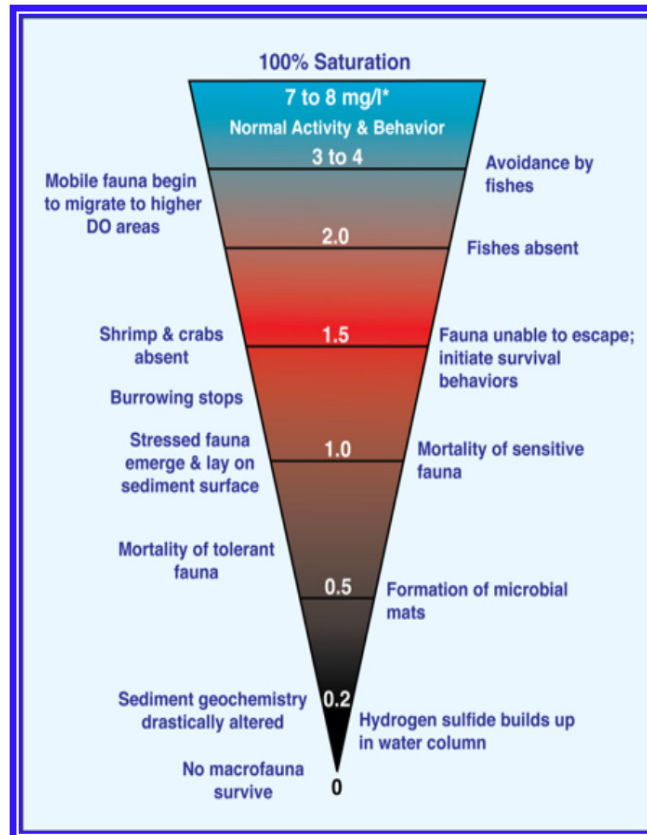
100% Saturation

7 to 8 mg/l*

Normal Activity & Behavior

3 to 4

Avoidance by fishes

Mobile fauna begin to migrate to higher DO areas

2.0

Fishes absent

Shrimp & crabs absent

1.5

Fauna unable to escape; initiate survival behaviors

Burrowing stops

Stressed fauna emerge & lay on sediment surface

1.0

Mortality of sensitive fauna

Mortality of tolerant fauna

0.5

Formation of microbial mats

Sediment geochemistry drastically altered

0.2

Hydrogen sulfide builds up in water column

No macrofauna survive

0